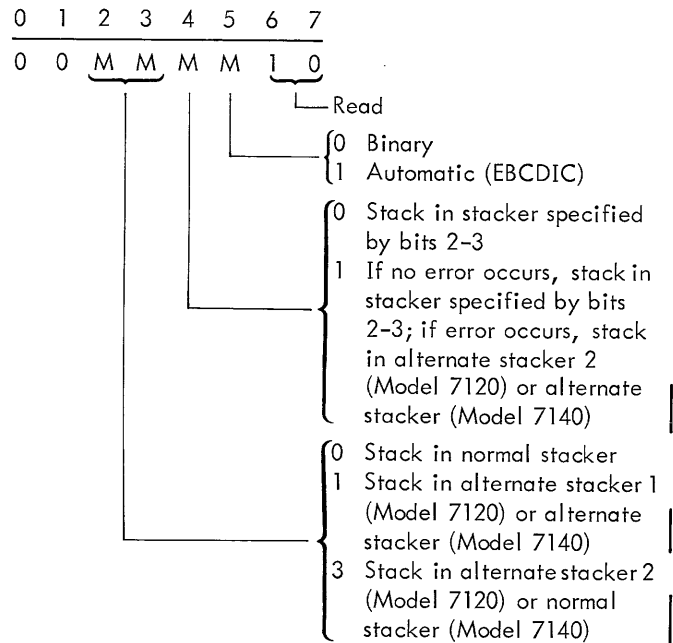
| 0 | 1 | 2 | 3 | 4 | 5 | 6 | 7 |
|---|---|---|---|---|---|---|---|
| 0 | 0 | M | M | M | M | 1 | 0 |

Read

0 Binary
1 Automatic (EBCDIC)

0 Stack in stacker specified by bits 2-3
1 If no error occurs, stack in stacker specified by bits 2-3; if error occurs, stack in alternate stacker 2 (Model 7120) or alternate stacker (Model 7140)

0 Stack in normal stacker
1 Stack in alternate stacker 1 (Model 7120) or alternate stacker (Model 7140)
3 Stack in alternate stacker 2 (Model 7120) or normal stacker (Model 7140)